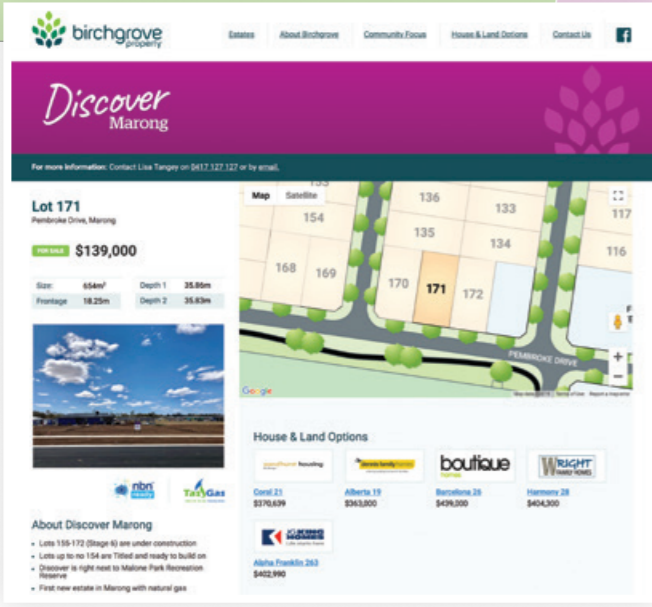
birchgrove property

Estates About Birchgrove Community Focus House & Land Options Contact Us

Discover Marong

For more information: Contact Lisa Tangey on 0417 127 127 or by email.

Lot 171
Pembroke Drive, Marong

FOR SALE $139,000

| Size: | 654m² | Depth 1 | 35.86m |
|---|---|---|---|
| Frontage | 18.25m | Depth 2 | 35.83m |

nbn ready

TasGas

About Discover Marong

- Lots 155-172 (Stage 6) are under construction
- Lots up to no 154 are Titled and ready to build on
- Discover is right next to Malone Park Recreation Reserve
- First new estate in Marong with natural gas

Map Satellite

155 136 133 117 154 135 134 116 168 169 170 171 172

PEMBROKE DRIVE

Google

Map data ©2019 Terms of Use Report a map error

House & Land Options

hazelhurst housing

dennis family homes

boutique homes

WRIGHT FAMILY HOMES

Corsi 21
$370,639

Alberta 19
$363,800

Barcelona 26
$439,000

Harmony 28
$404,300

KING HOMES

Alpha Franklin 263
$402,990